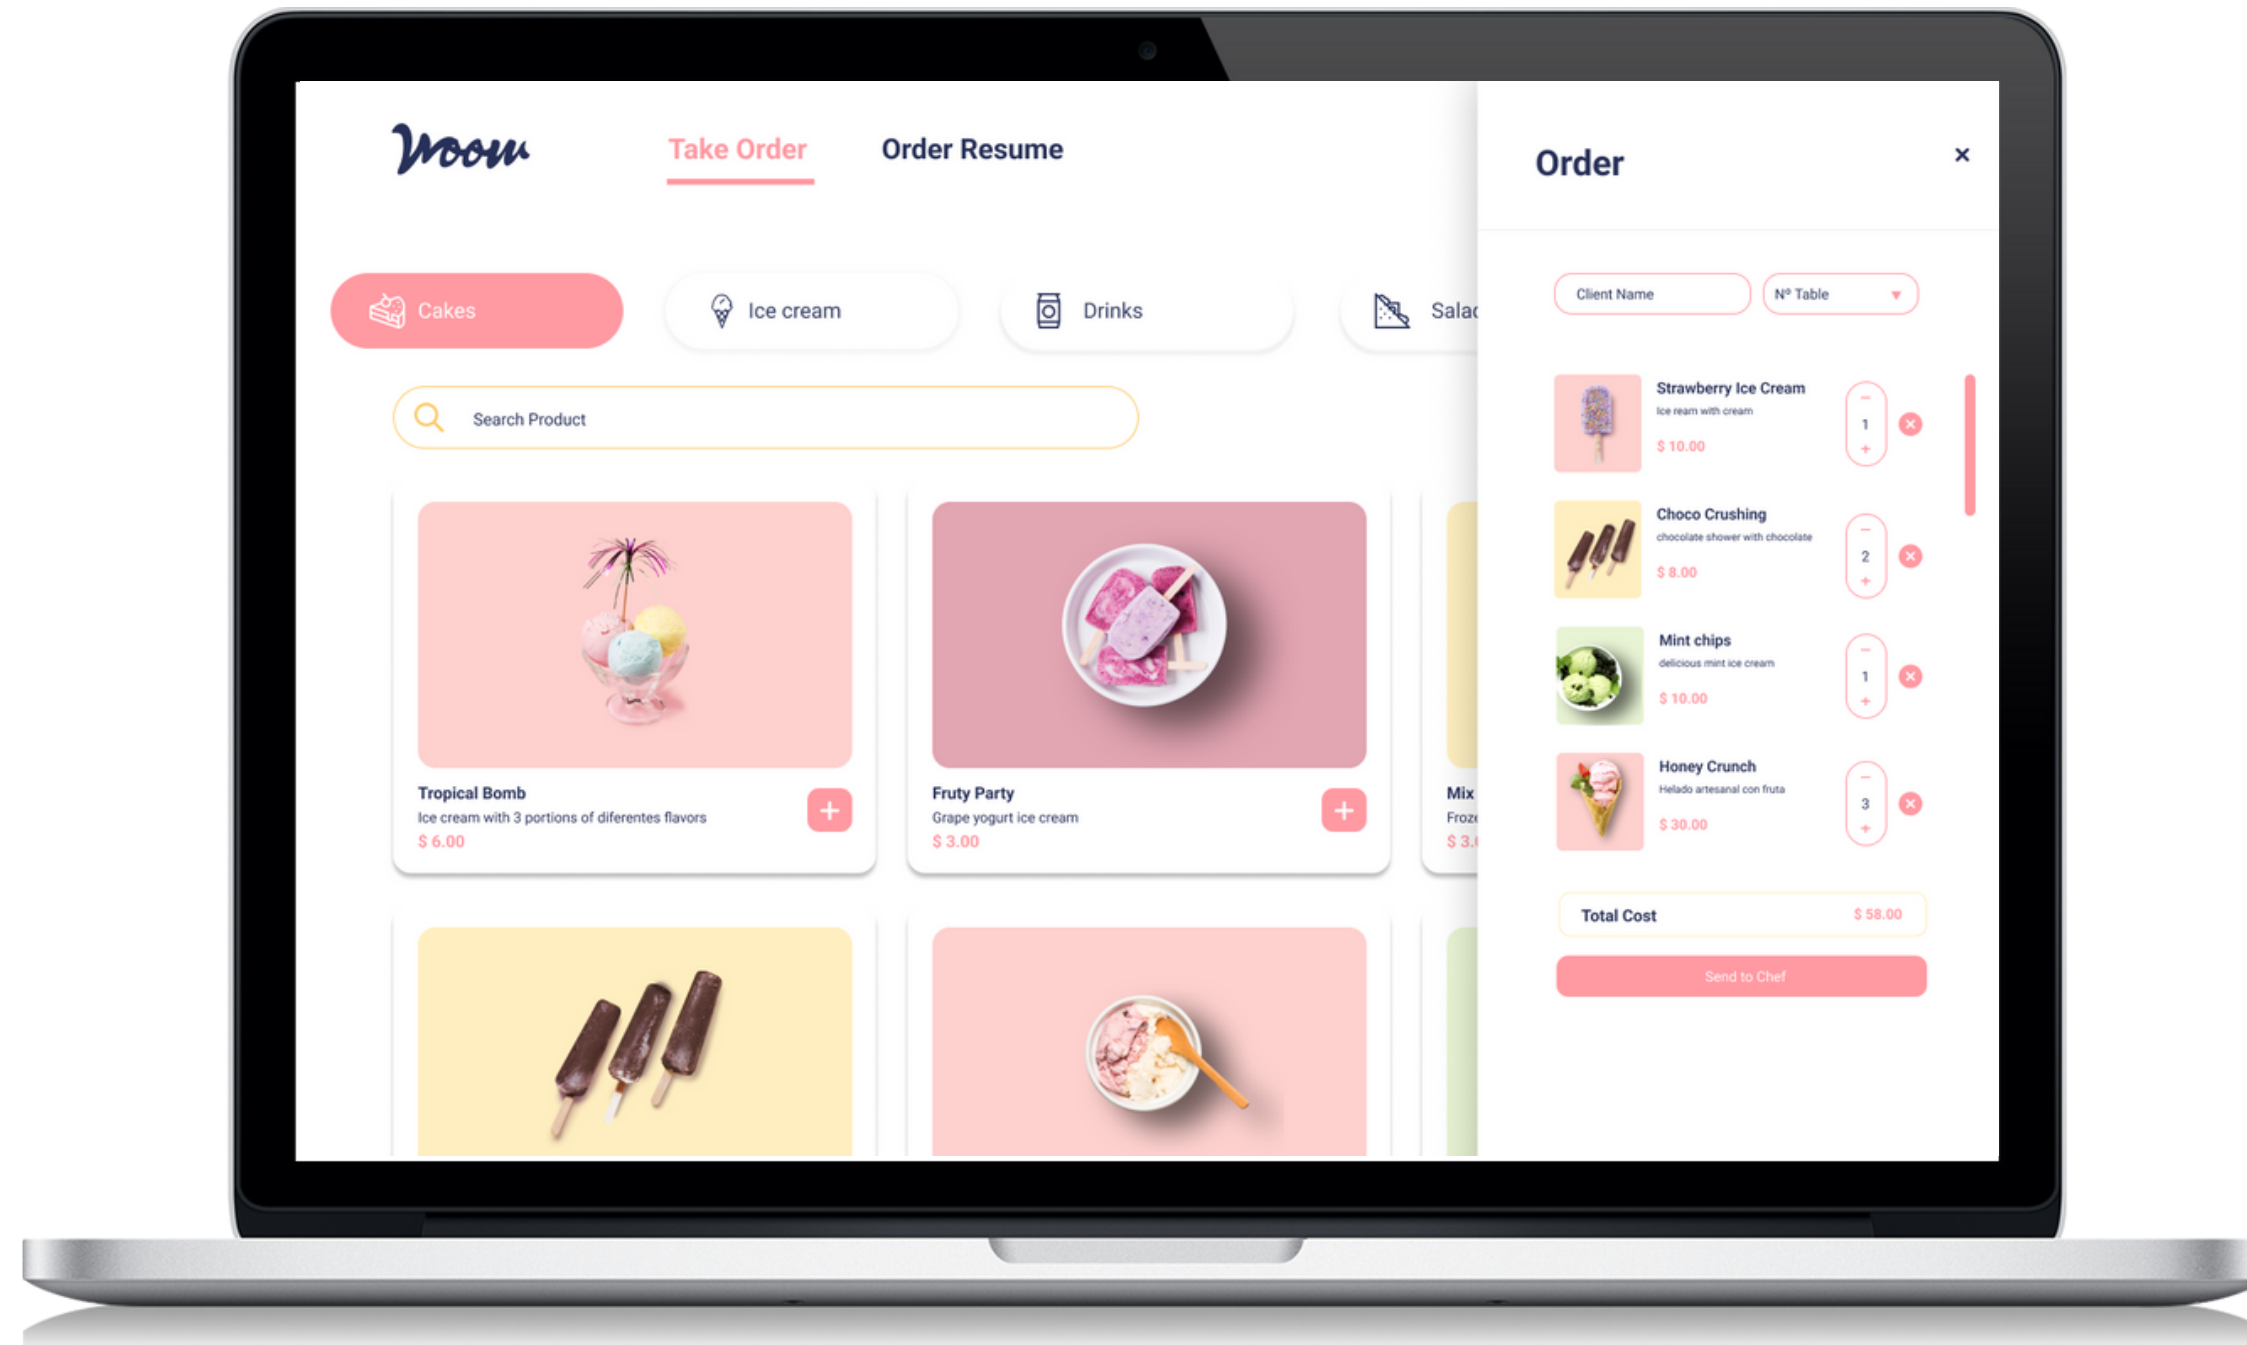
Moow

Take Order

Order Resume

Cakes

Ice cream

Drinks

Salac

Search Product

Tropical Bomb
Ice cream with 3 portions of diferentes flavors
$ 6.00

+

Fruty Party
Grape yogurt ice cream
$ 3.00

+

Mix
Froz
$ 3.

Order

×

Client Name

Nº Table

Strawberry Ice Cream
Ice ream with cream
$ 10.00

−
1
+

Choco Crushing
chocolate shower with chocolate
$ 8.00

−
2
+

Mint chips
delicious mint ice cream
$ 10.00

−
1
+

Honey Crunch
Helado artesanal con fruta
$ 30.00

−
3
+

Total Cost $ 58.00

Send to Chef